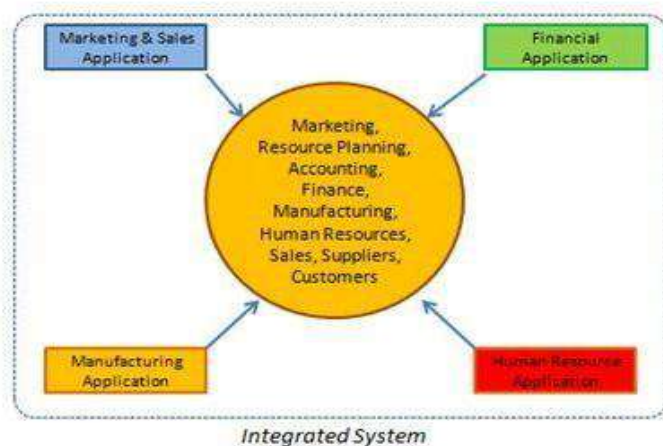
Marketing & Sales Application

Financial Application

Marketing, Resource Planning, Accounting, Finance, Manufacturing, Human Resources, Sales, Suppliers, Customers

Manufacturing Application

Human Resource Application

Integrated System